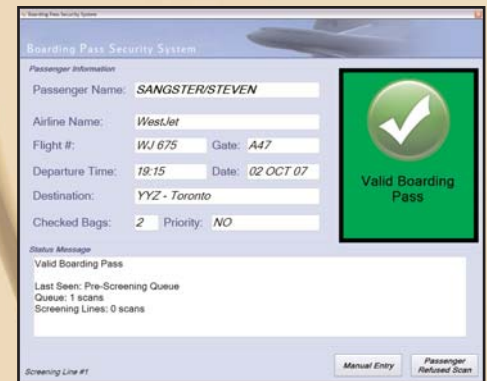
Boarding Pass Security System

Boarding Pass Security System

Passenger Information

Passenger Name: SANGSTER/STEVEN

Airline Name: WestJet

Flight #: WJ 675 Gate: A47

Departure Time: 19:15 Date: 02 OCT 07

Destination: YYZ - Toronto

Checked Bags: 2 Priority: NO

Valid Boarding Pass

Status Message

Valid Boarding Pass

Last Seen: Pre-Screening Queue
Queue: 1 scans
Screening Lines: 0 scans

Screening Line #1

Manual Entry

Passenger Refused Scan